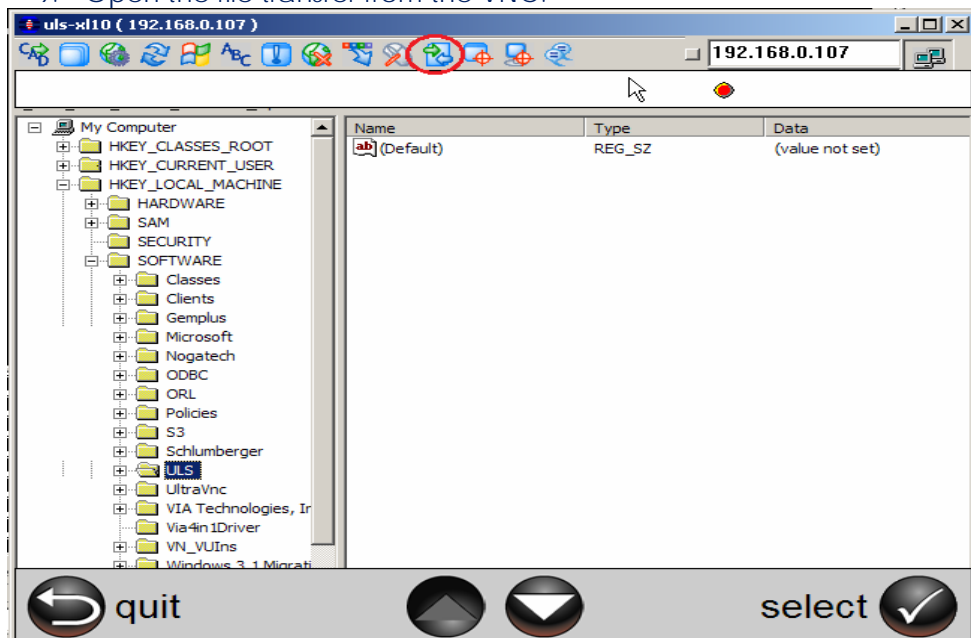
uls-xl10 ( 192.168.0.107 )

192.168.0.107

My Computer
HKEY_CLASSES_ROOT
HKEY_CURRENT_USER
HKEY_LOCAL_MACHINE
HARDWARE
SAM
SECURITY
SOFTWARE
Classes
Clients
Gemplus
Microsoft
Nogatech
ODBC
ORL
Policies
S3
Schlumberger
ULS
UltraVnc
VIA Technologies, Ir
Via4in1Driver
VN_VUIns
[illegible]

| Name | Type | Data |
|---|---|---|
| (Default) | REG_SZ | (value not set) |

quit

select